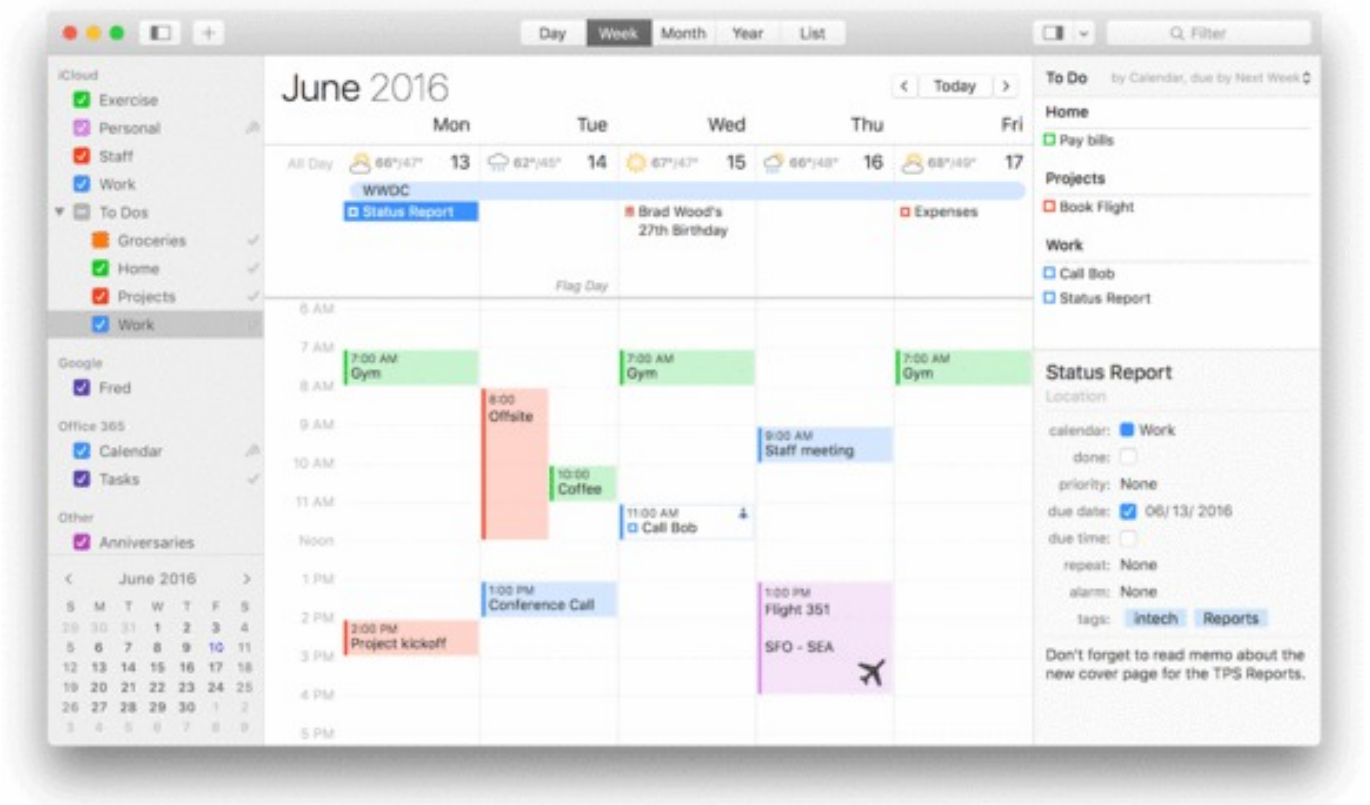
Day Week Month Year List

Filter

iCloud
Exercise
Personal
Staff
Work
To Dos
Groceries
Home
Projects
Work

Google
Fred

Office 365
Calendar
Tasks

Other
Anniversaries

June 2016

| S | M | T | W | T | F | S |
|---|---|---|---|---|---|---|
| 29 | 30 | 31 | 1 | 2 | 3 | 4 |
| 5 | 6 | 7 | 8 | 9 | 10 | 11 |
| 12 | 13 | 14 | 15 | 16 | 17 | 18 |
| 19 | 20 | 21 | 22 | 23 | 24 | 25 |
| 26 | 27 | 28 | 29 | 30 | 1 | 2 |
| 3 | 4 | 5 | 6 | 7 | 8 | 9 |

June 2016

Today

Mon Tue Wed Thu Fri

All Day 66°/47° 13 62°/45° 14 67°/47° 15 66°/48° 16 68°/49° 17

WWDC
Status Report
Brad Wood's 27th Birthday
Expenses
Flag Day

6 AM
7 AM
8 AM
9 AM
10 AM
11 AM
Noon
1 PM
2 PM
3 PM
4 PM
5 PM

7:00 AM Gym
8:00 Offsite
10:00 Coffee
7:00 AM Gym
11:00 AM Call Bob
9:00 AM Staff meeting
7:00 AM Gym
1:00 PM Conference Call
1:00 PM Flight 351 SFO - SEA
2:00 PM Project kickoff

To Do by Calendar, due by Next Week

Home
Pay bills

Projects
Book Flight

Work
Call Bob
Status Report

Status Report
Location
calendar: Work
done:
priority: None
due date: 06/13/2016
due time:
repeat: None
alarm: None
tags: intech Reports

Don't forget to read memo about the new cover page for the TPS Reports.